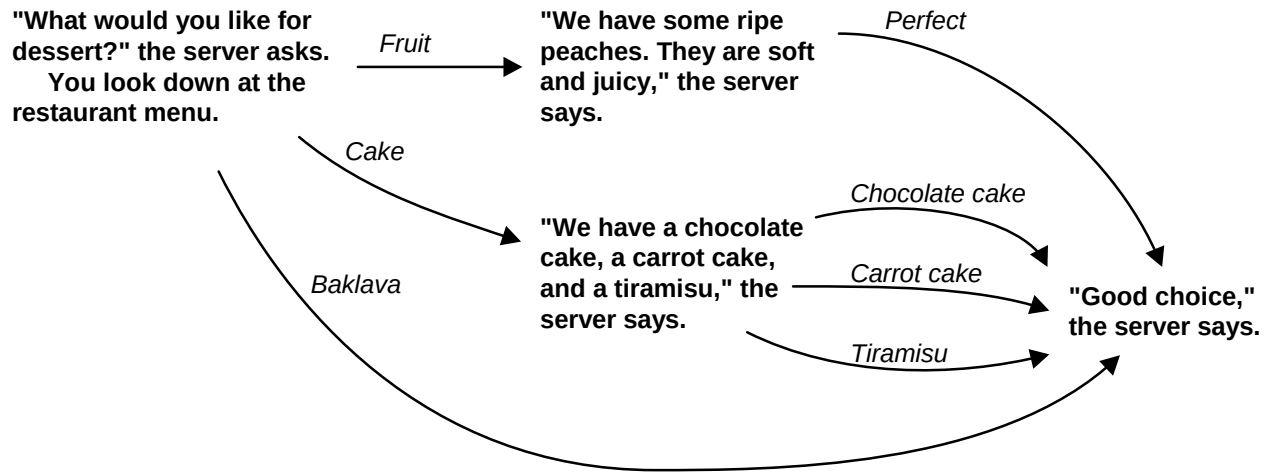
"What would you like for dessert?" the server asks.
You look down at the restaurant menu.

Fruit

"We have some ripe peaches. They are soft and juicy," the server says.

Perfect

Cake

Baklava

"We have a chocolate cake, a carrot cake, and a tiramisu," the server says.

Chocolate cake

Carrot cake

Tiramisu

"Good choice," the server says.